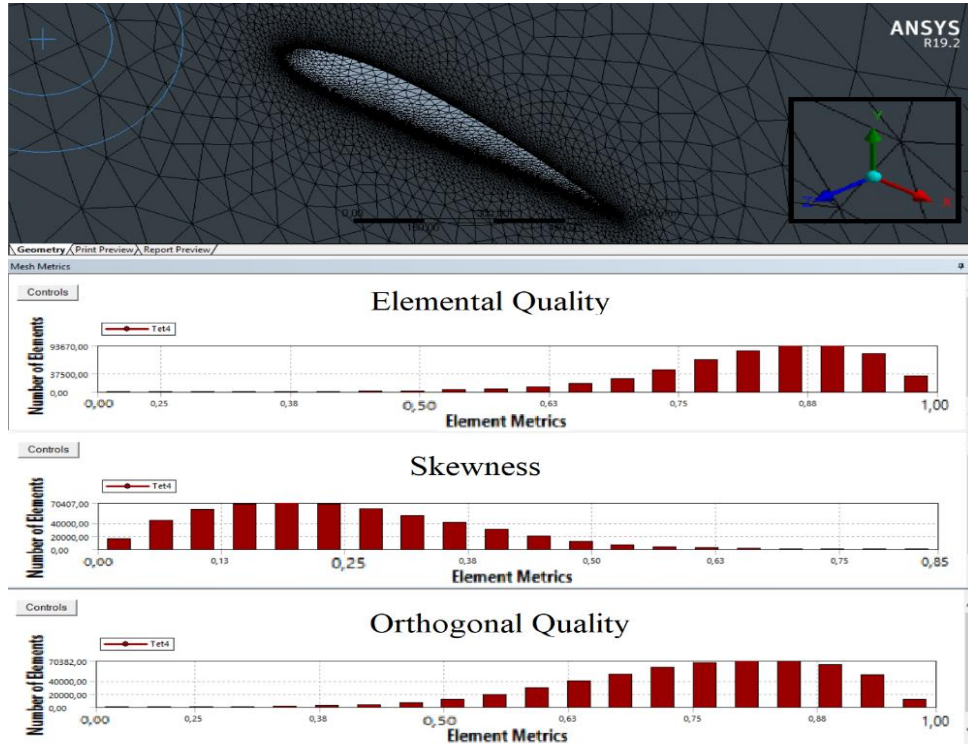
ANSYS
R19.2

Y
Z
X

0,00
300,00
100,00
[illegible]

Geometry Print Preview Report Preview

Mesh Metrics

Controls

Elemental Quality

Tet4

Number of Elements

93670,00
37500,00
0,00

0,00 0,25 0,38 0,50 0,63 0,75 0,88 1,00

Element Metrics

Controls

Skewness

Tet4

Number of Elements

70407,00
40000,00
20000,00
0,00

0,00 0,13 0,25 0,38 0,50 0,63 0,75 0,85

Element Metrics

Controls

Orthogonal Quality

Tet4

Number of Elements

70382,00
40000,00
20000,00
0,00

0,00 0,25 0,38 0,50 0,63 0,75 0,88 1,00

Element Metrics